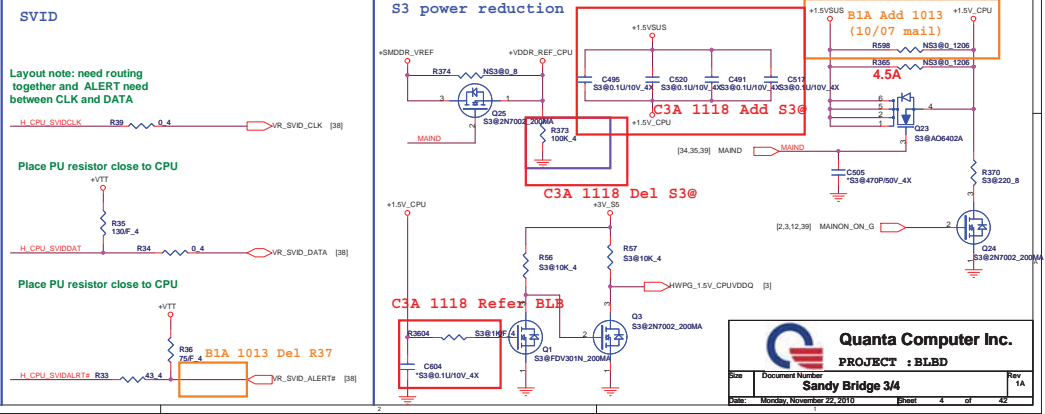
SVID

Layout note: need routing together and ALERT need between CLK and DATA

H_CPU_SVIDCLK R39 0_4 VR_SVID_CLK [38]

Place PU resistor close to CPU

+VTT

R35 130/F_4

H_CPU_SVIDDAT R34 0_4 VR_SVID_DATA [38]

Place PU resistor close to CPU

+VTT

R36 75/F_4

B1A 1013 Del R37

H_CPU_SVIDALRT# R33 43_4 VR_SVID_ALERT# [38]

S3 power reduction

+SMDDR_VREF

R374 NS3@0_8

+VDDR_REF_CPU

3 1

Q25 S3@2N7002_200MA

2

MAIND

R373 100K_4

C3A 1118 Del S3@

+1.5VSUS

C495 S3@0.1U/10V_4X

C520 S3@0.1U/10V_4X

C491 S3@0.1U/10V_4X

C517 S3@0.1U/10V_4X

C3A 1118 Add S3@

+1.5V_CPU

+1.5VSUS

B1A Add 1013 (10/07 mail)

+1.5V_CPU

R598 NS3@0_1206

R365 NS3@0_1206

4.5A

6 5 2 1

4

3

Q23 S3@AO6402A

[34,35,39] MAIND

MAIND

C505 *S3@470P/50V_4X

R370 S3@220_8

[2,3,12,39] MAINON_ON_G

2

Q24 S3@2N7002_200MA

+1.5V_CPU

+3V_S5

R56 S3@10K_4

R57 S3@10K_4

HWPG_1.5V_CPUVDDQ [3]

C3A 1118 Refer BLB

R3604 S3@1K/F_4

C604 *S3@0.1U/10V_4X

Q1 S3@FDV301N_200MA

Q3 S3@2N7002_200MA

Quanta Computer Inc.

PROJECT : BLBD

Size Document Number Rev

Sandy Bridge 3/4 1A

Date: Monday, November 22, 2010 Sheet 4 of 42

2